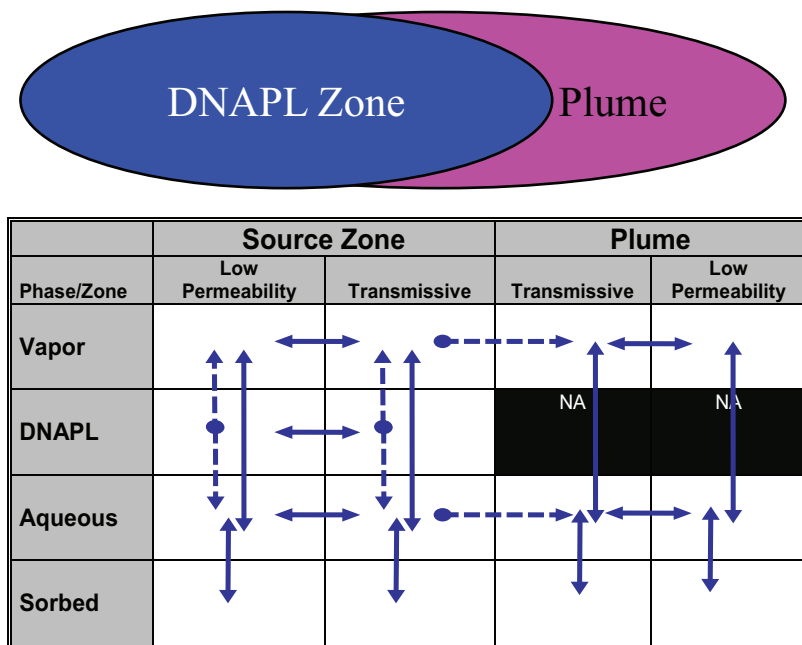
DNAPL Zone

Plume

| | Source Zone | | Plume | |
|---|---|---|---|---|
| Phase/Zone | Low Permeability | Transmissive | Transmissive | Low Permeability |
| Vapor | | | | |
| DNAPL | | | NA | NA |
| Aqueous | | | | |
| Sorbed | | | | |